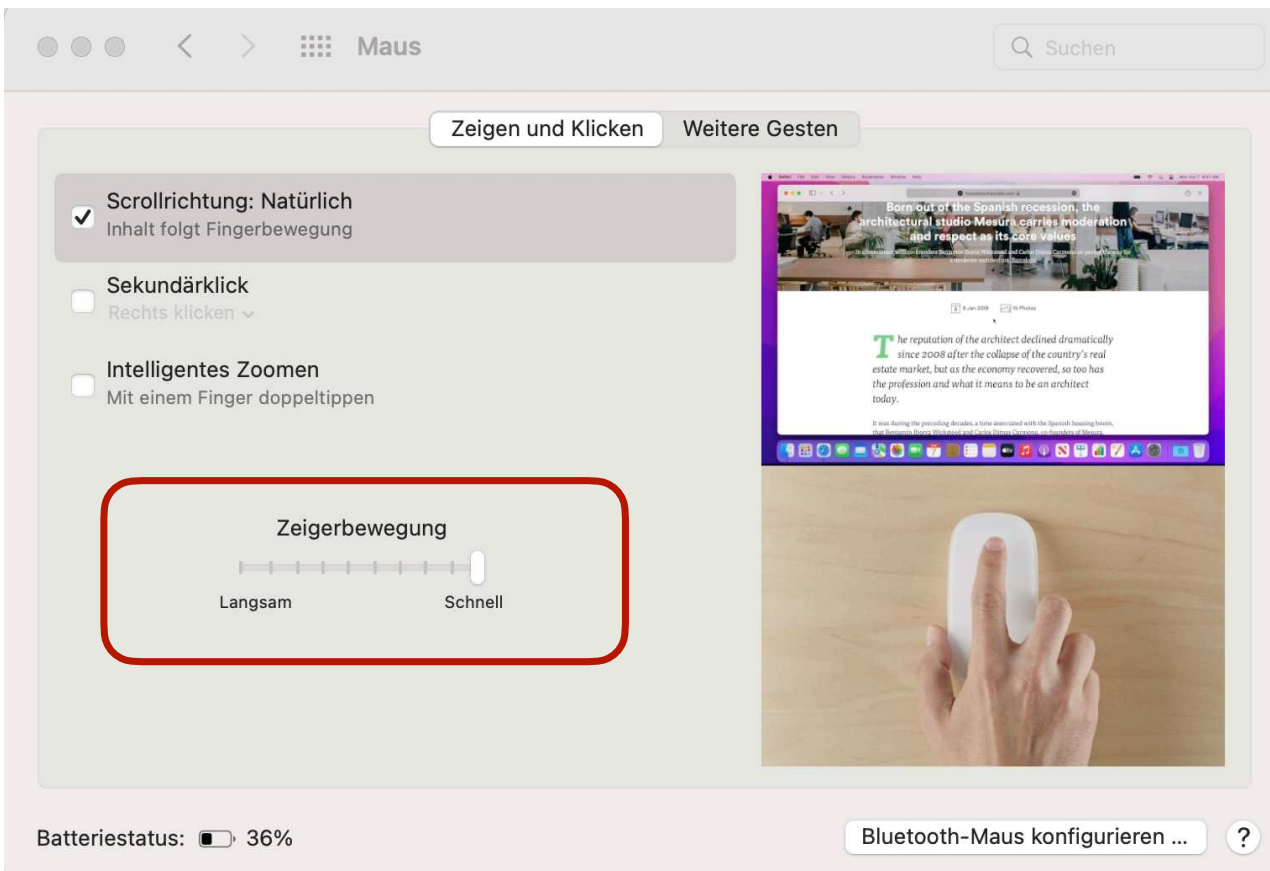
Maus

Suchen

Zeigen und Klicken Weitere Gesten

Scrollrichtung: Natürlich
Inhalt folgt Fingerbewegung

Sekundärklick
Rechts klicken

Intelligentes Zoomen
Mit einem Finger doppeltippen

Zeigerbewegung
Langsam Schnell

Born out of the Spanish recession, the architectural studio Mesura carries moderation and respect as its core values

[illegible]

The reputation of the architect declined dramatically since 2008 after the collapse of the country's real estate market, but as the economy recovered, so too has the profession and what it means to be an architect today.

It was during the preceding decades, a time associated with the Spanish housing boom, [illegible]

Batteriestatus: 36%

Bluetooth-Maus konfigurieren ...

?